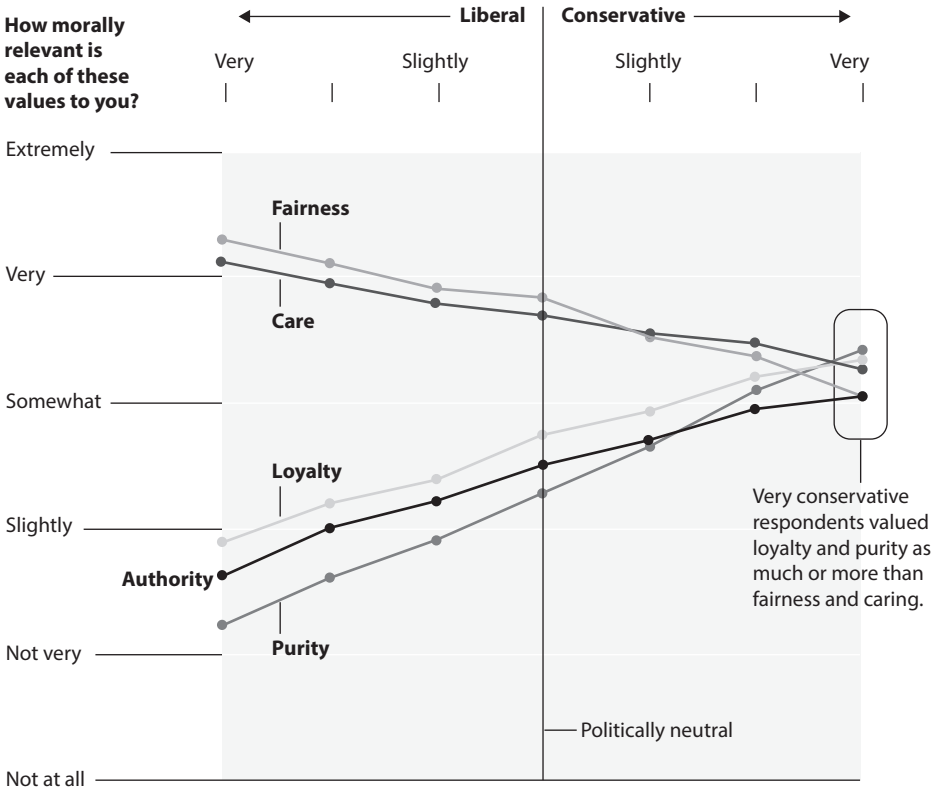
How morally relevant is each of these values to you?

Liberal

Conservative

Very

Slightly

Slightly

Very

Extremely

Very

Somewhat

Slightly

Not very

Not at all

Fairness

Care

Loyalty

Authority

Purity

Politically neutral

Very conservative respondents valued loyalty and purity as much or more than fairness and caring.